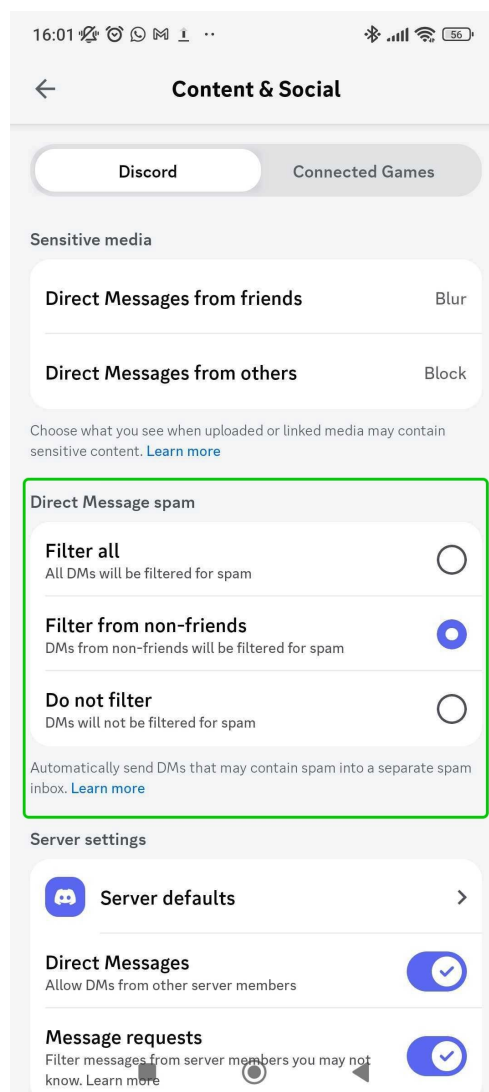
16:01 ⋅⋅ 56

Content & Social

Discord

Connected Games

Sensitive media

Direct Messages from friends Blur

Direct Messages from others Block

Choose what you see when uploaded or linked media may contain sensitive content. Learn more

Direct Message spam

Filter all
All DMs will be filtered for spam

Filter from non-friends
DMs from non-friends will be filtered for spam

Do not filter
DMs will not be filtered for spam

Automatically send DMs that may contain spam into a separate spam inbox. Learn more

Server settings

Server defaults

Direct Messages
Allow DMs from other server members

Message requests
Filter messages from server members you may not know. Learn more